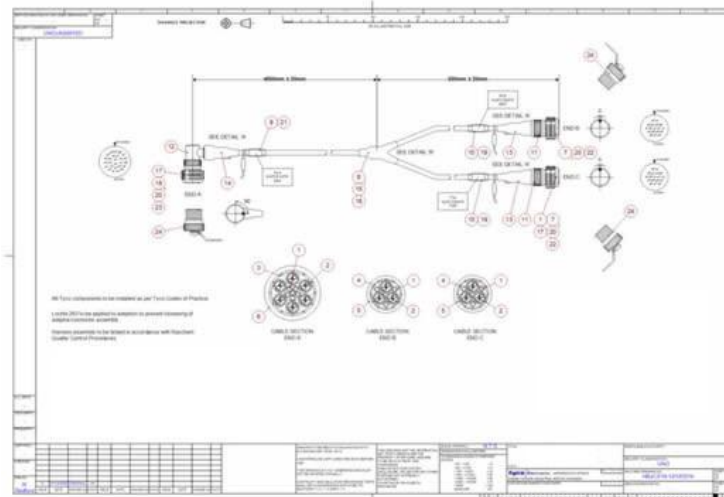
DRAWING PROJECTION

UNCLASSIFIED

400mm ± 20mm

200mm ± 20mm

SEE DETAIL 'A'

9 21

12

17

18

19

20

23

14

END A

24

8

15

16

SEE DETAIL 'B'

SEE DETAIL 'B'

10 16

13

11

7 20 22

END B

END C

24

10 16

13 11

1 7

17 20

22

1

2

3

4

5

6

CABLE SECTION END A

CABLE SECTION END B

CABLE SECTION END C

All Tyco components to be installed as per Tyco Codes of Practice

Loctite 243 to be applied to adaptors to prevent loosening of adaptor/connector assembly

Harness assembly to be tested in accordance with Raychem Quality Control Procedures

tyco Electronics

CABLE ASSEMBLY

UNCLASSIFIED